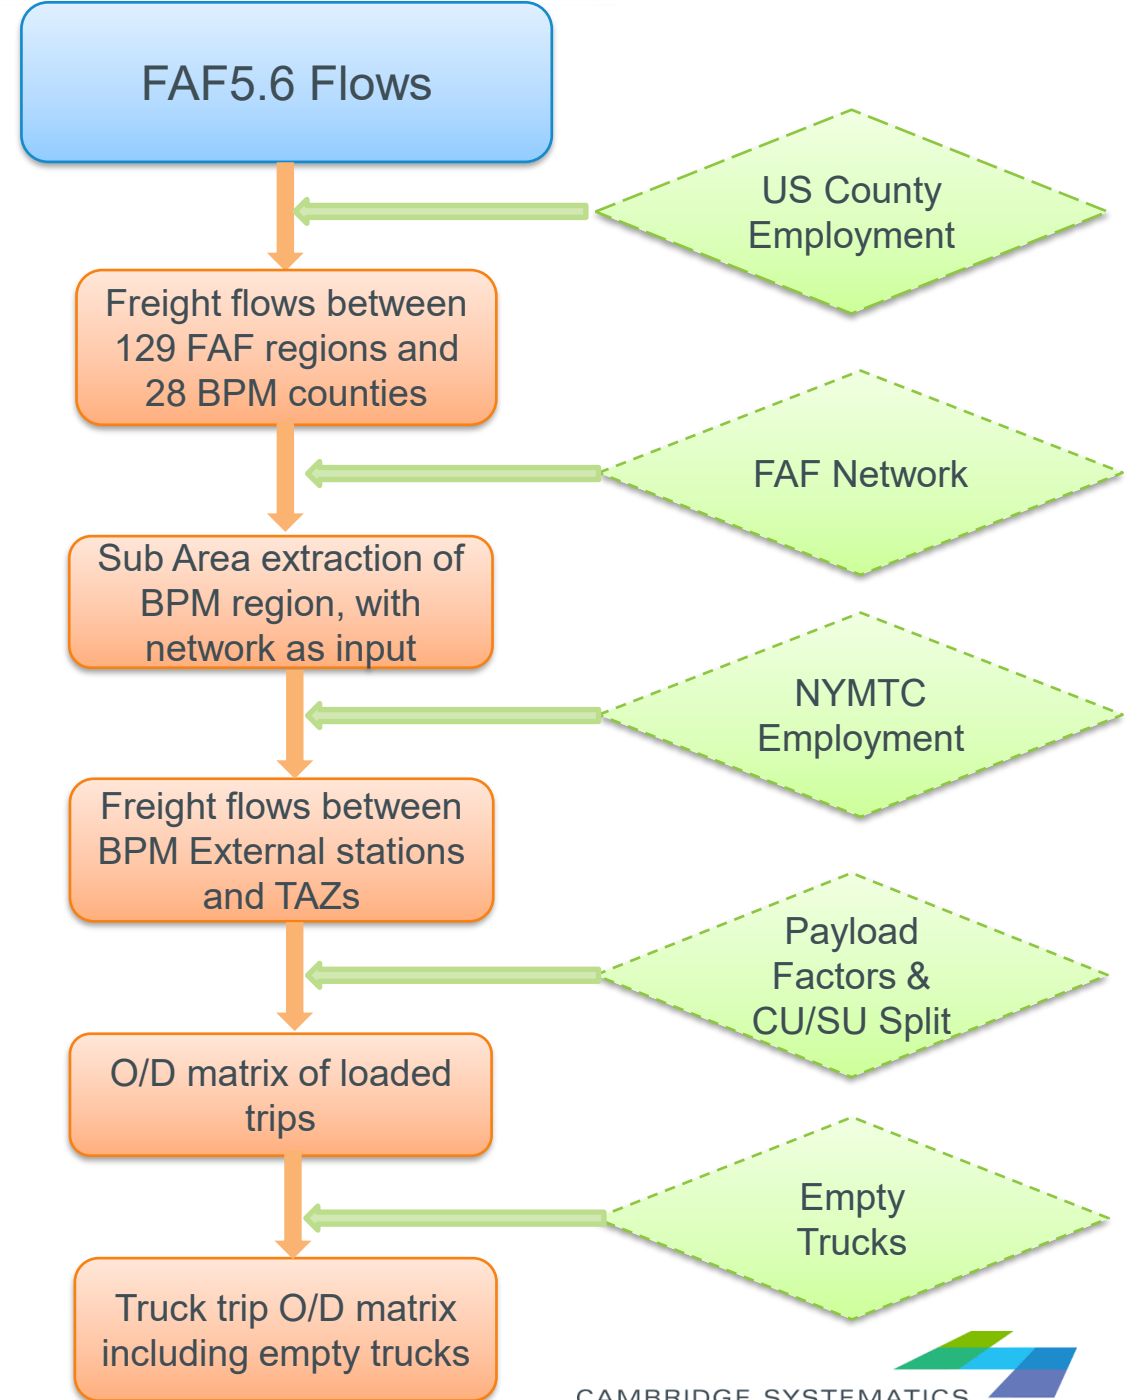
FAF5.6 Flows

US County Employment

Freight flows between 129 FAF regions and 28 BPM counties

FAF Network

Sub Area extraction of BPM region, with network as input

NYMTC Employment

Freight flows between BPM External stations and TAZs

Payload Factors & CU/SU Split

O/D matrix of loaded trips

Empty Trucks

Truck trip O/D matrix including empty trucks

CAMBRIDGE SYSTEMATICS